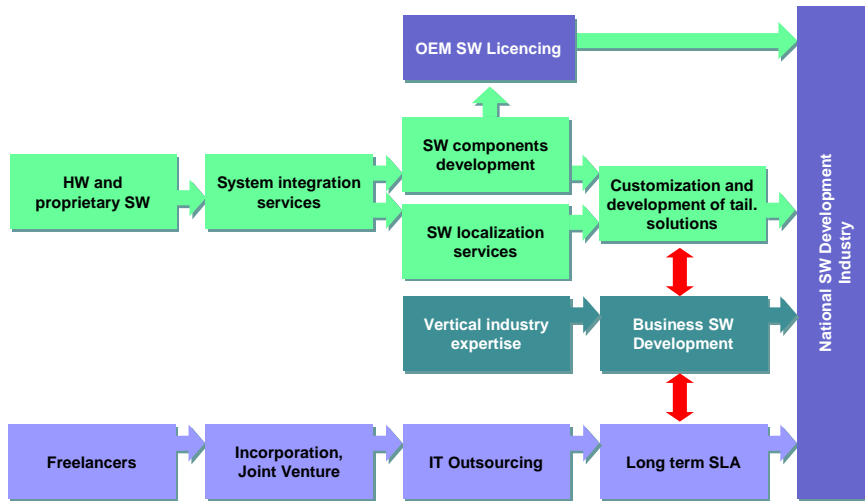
OEM SW Licencing

HW and proprietary SW

System integration services

SW components development

SW localization services

Customization and development of tail. solutions

Vertical industry expertise

Business SW Development

Freelancers

Incorporation, Joint Venture

IT Outsourcing

Long term SLA

National SW Development Industry